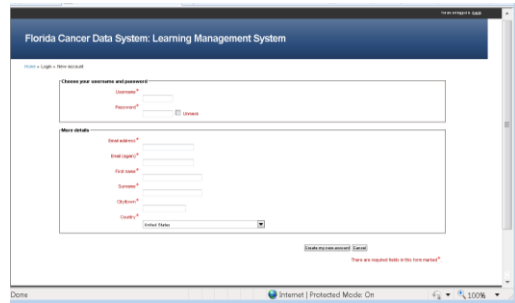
You are not logged in. (Login)

Florida Cancer Data System: Learning Management System

Home » Login » New account

Choose your username and password

Username*

Password*

Unmask

More details

Email address*

Email (again)*

First name*

Surname*

City/town*

Country*

United States

Create my new account Cancel

There are required fields in this form marked*.

Done

Internet | Protected Mode: On

100%